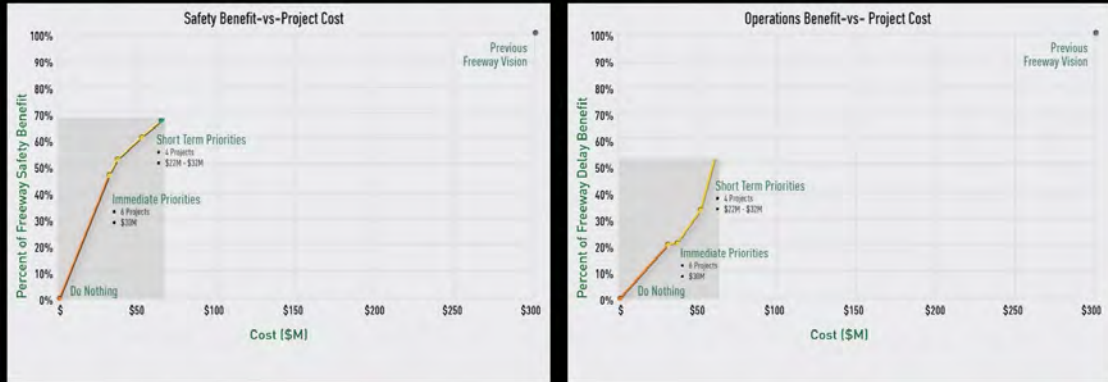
Safety Benefit-vs-Project Cost

100%
90%
80%
70%
60%
50%
40%
30%
20%
10%
0%

Percent of Freeway Safety Benefit

Previous Freeway Vision

Short Term Priorities
• 4 Projects
• \$22M - \$32M

Immediate Priorities
• 6 Projects
• \$30M

Do Nothing

\$
\$50
\$100
\$150
\$200
\$250
\$300

Cost (\$M)

Operations Benefit-vs- Project Cost

100%
90%
80%
70%
60%
50%
40%
30%
20%
10%
0%

Percent of Freeway Delay Benefit

Previous Freeway Vision

Short Term Priorities
• 4 Projects
• \$22M - \$32M

Immediate Priorities
• 6 Projects
• \$30M

Do Nothing

\$
\$50
\$100
\$150
\$200
\$250
\$300

Cost (\$M)